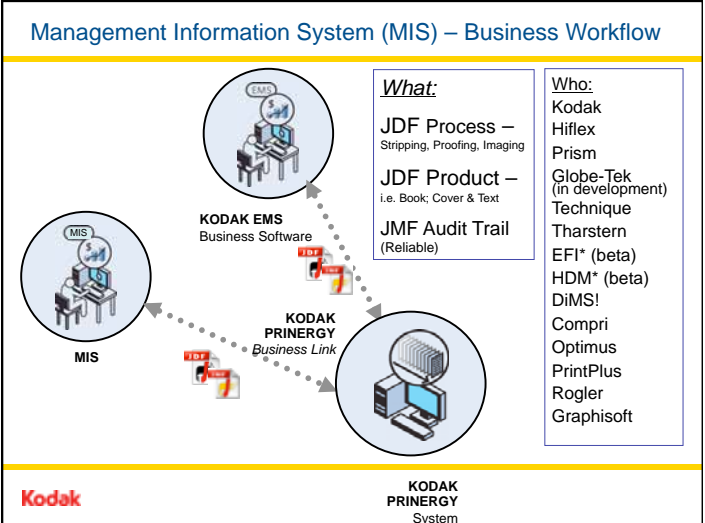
Management Information System (MIS) – Business Workflow

EMS

MIS

KODAK EMS
Business Software

JDF

JDF

KODAK PRINERGY
Business Link

MIS

JDF

JDF

What:

JDF Process –
Stripping, Proofing, Imaging

JDF Product –
i.e. Book; Cover & Text

JMF Audit Trail
(Reliable)

Who:
Kodak
Hiflex
Prism
Globe-Tek
(in development)
Technique
Tharstern
EFI* (beta)
HDM* (beta)
DiMS!
Compri
Optimus
PrintPlus
Rogler
Graphisoft

Kodak

KODAK PRINERGY
System